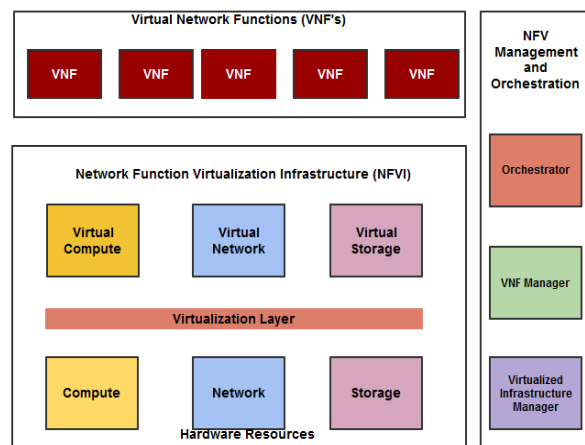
Virtual Network Functions (VNF's)

VNF VNF VNF VNF VNF

NFV Management and Orchestration

Network Function Virtualization Infrastructure (NFVI)

Virtual Compute

Virtual Network

Virtual Storage

Orchestrator

VNF Manager

Virtualization Layer

Compute

Network

Storage

Virtualized Infrastructure Manager

Hardware Resources